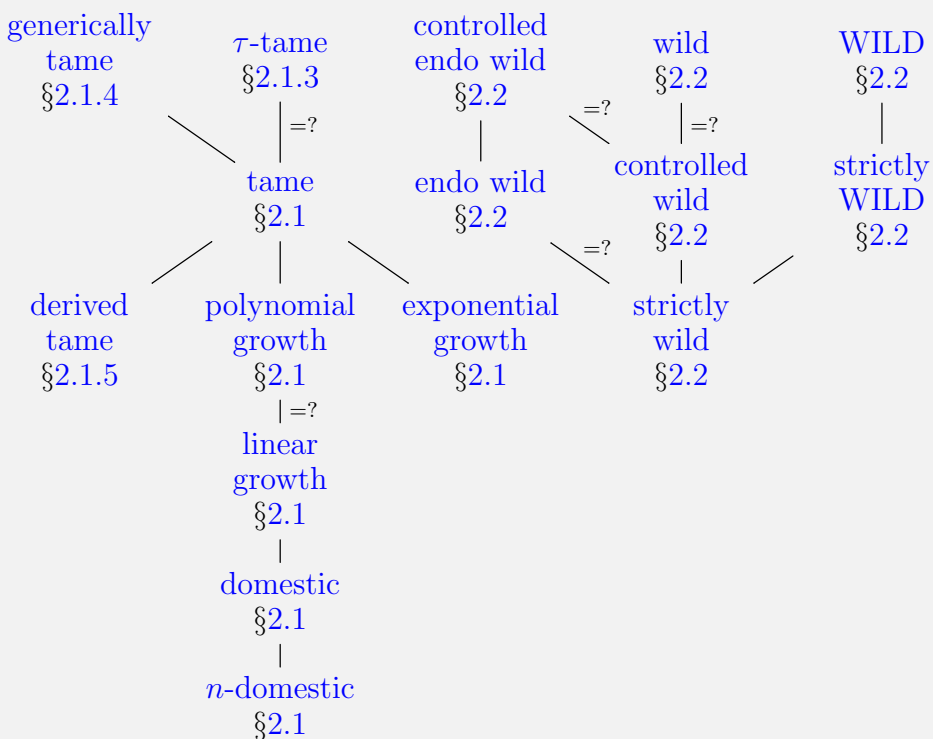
generically tame
§2.1.4

$\tau$-tame
§2.1.3

controlled endo wild
§2.2

wild
§2.2

WILD
§2.2

=?

=?

=?

tame
§2.1

endo wild
§2.2

controlled wild
§2.2

strictly WILD
§2.2

=?

derived tame
§2.1.5

polynomial growth
§2.1

exponential growth
§2.1

strictly wild
§2.2

=?

linear growth
§2.1

domestic
§2.1

$n$-domestic
§2.1